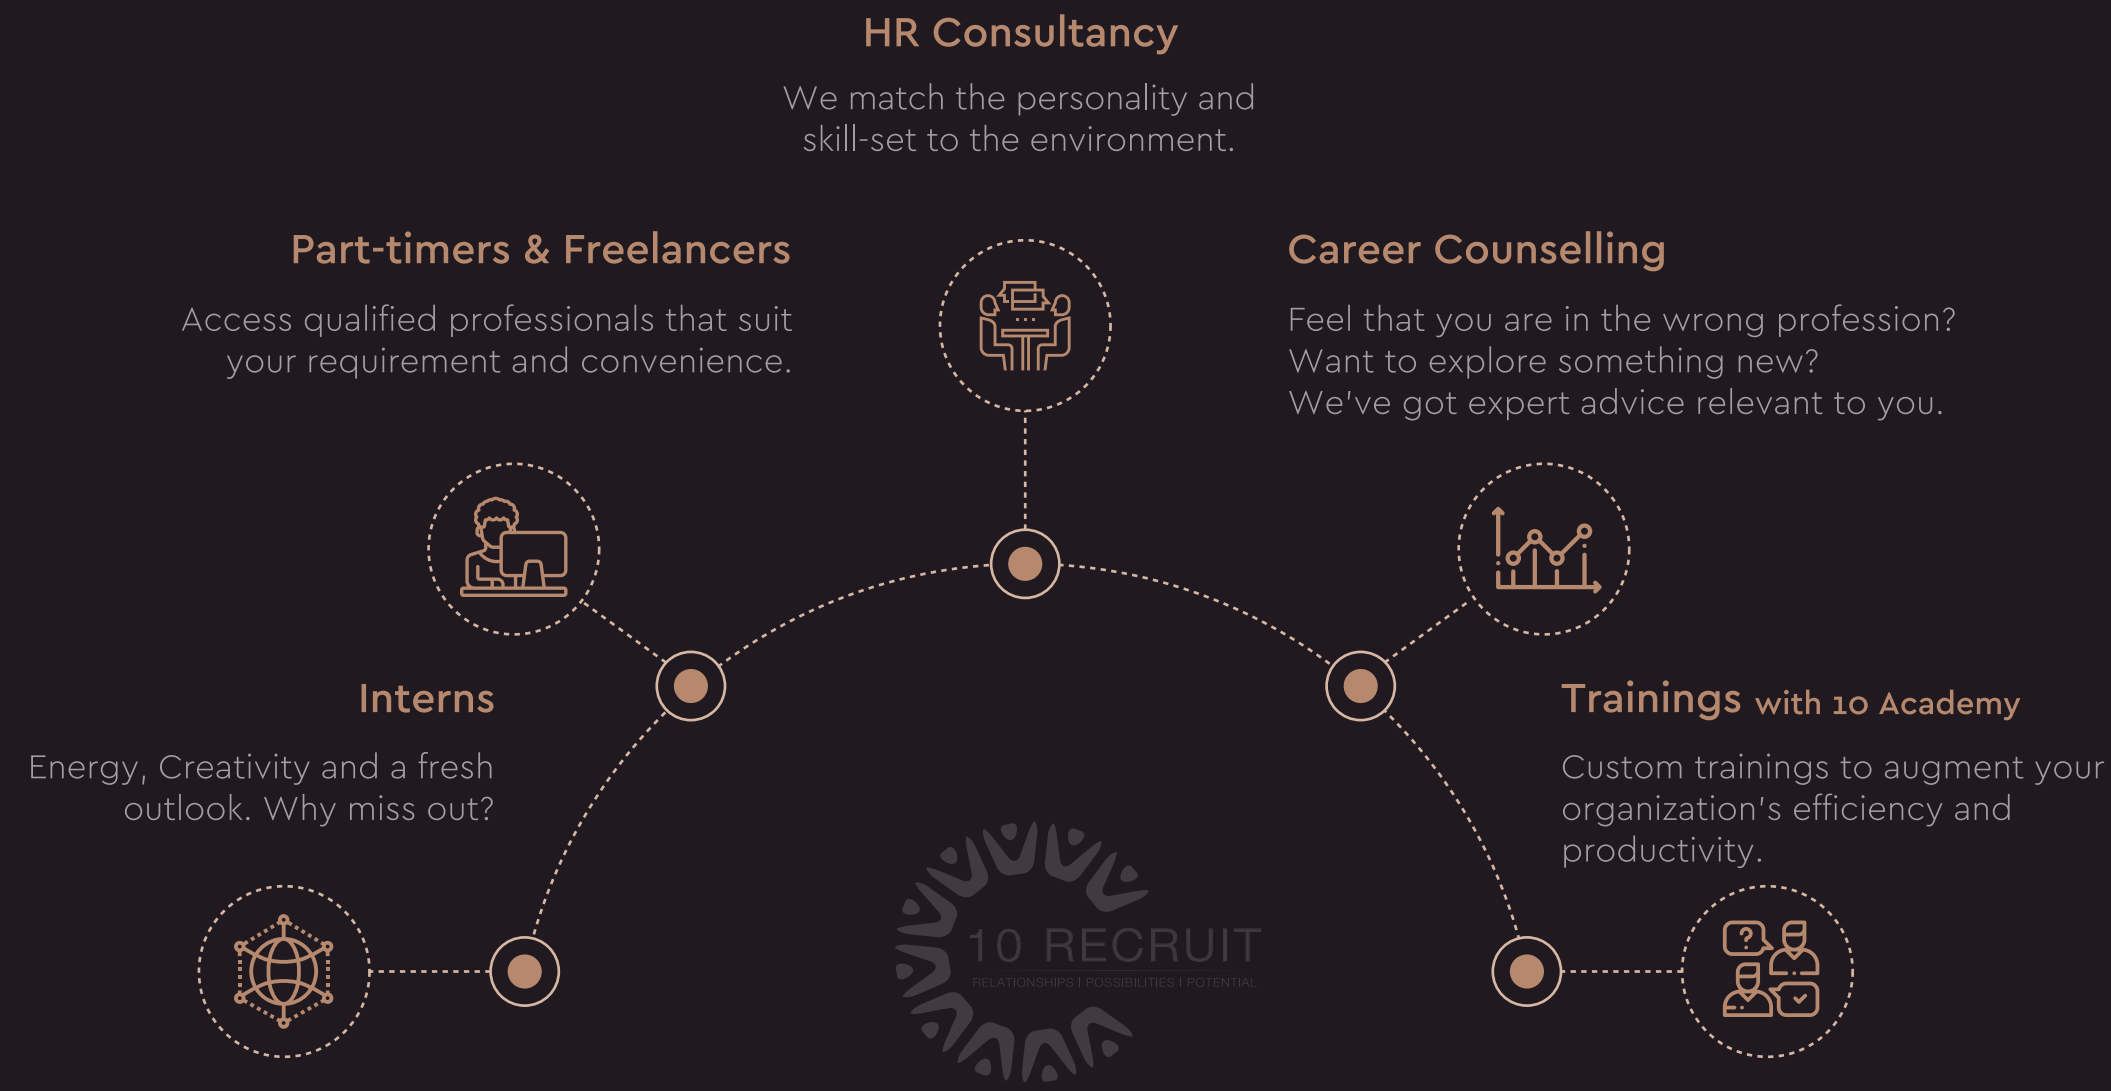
HR Consultancy

We match the personality and skill-set to the environment.

Part-timers & Freelancers

Access qualified professionals that suit your requirement and convenience.

Career Counselling

Feel that you are in the wrong profession?
Want to explore something new?
We've got expert advice relevant to you.

Interns

Energy, Creativity and a fresh outlook. Why miss out?

Trainings with 10 Academy

Custom trainings to augment your organization's efficiency and productivity.

10 RECRUIT
RELATIONSHIPS | POSSIBILITIES | POTENTIAL